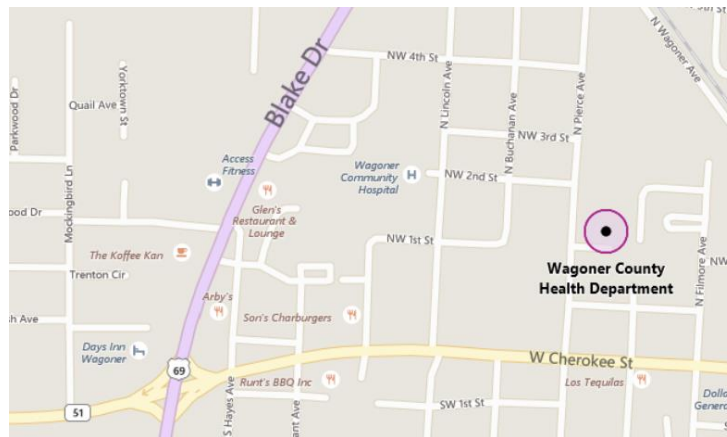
NW 4th St
N Wagoner Ave
Blake Dr
Parkwood Dr
Yorktown St
Quail Ave
N Lincoln Ave
N Buchanan Ave
NW 3rd St
N Pierce Ave
Access Fitness
Wagoner Community Hospital
NW 2nd St
Mockingbird Ln
ood Dr
Glen's Restaurant & Lounge
NW 1st St
The Koffee Kan
Trenton Cir
N Filmore Ave
NW
Wagoner County Health Department
Arby's
Son's Charburgers
h Ave
Days Inn Wagoner
69
W Cherokee St
Runt's BBQ Inc
Los Tequilas
51
S Hayes Ave
ant Ave
SW 1st St
Dolla Generc